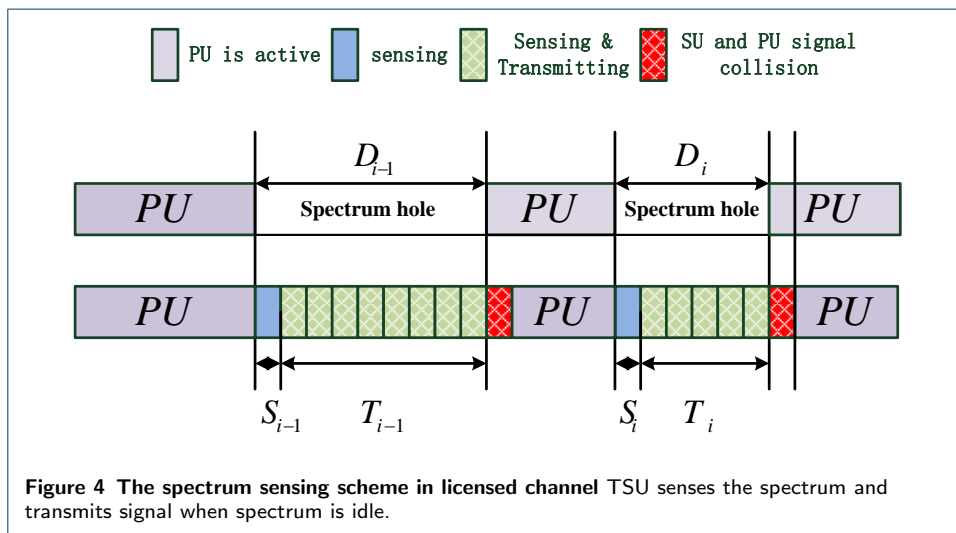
PU is active sensing Sensing & Transmitting SU and PU signal collision

$D_{i-1}$ $D_i$

PU Spectrum hole PU Spectrum hole PU

PU PU PU

$S_{i-1}$ $T_{i-1}$ $S_i$ $T_i$

**Figure 4 The spectrum sensing scheme in licensed channel** TSU senses the spectrum and transmits signal when spectrum is idle.